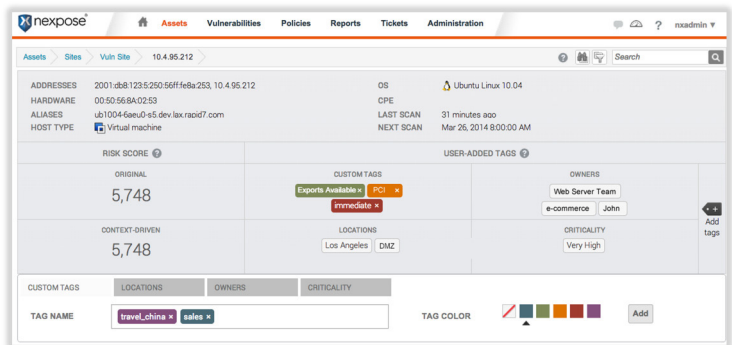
nexpose®

Assets Vulnerabilities Policies Reports Tickets Administration

? nxadmin ▾

Assets > Sites > Vuln Site > 10.4.95.212

Search

ADDRESSES 2001:db8:123:5:250:56ff:fe8a:253, 10.4.95.212
HARDWARE 00:50:56:8A:02:53
ALIASES ub1004-6aeu0-s5.dev.lax.rapid7.com
HOST TYPE Virtual machine

OS Ubuntu Linux 10.04
CPE
LAST SCAN 31 minutes ago
NEXT SCAN Mar 26, 2014 8:00:00 AM

RISK SCORE ?

USER-ADDED TAGS ?

ORIGINAL
5,748

CUSTOM TAGS
Exports Available × PCI × immediate ×

OWNERS
Web Server Team
e-commerce John

+ Add tags

CONTEXT-DRIVEN
5,748

LOCATIONS
Los Angeles DMZ

CRITICALITY
Very High

CUSTOM TAGS LOCATIONS OWNERS CRITICALITY

TAG NAME travel_china × sales ×

TAG COLOR

Add